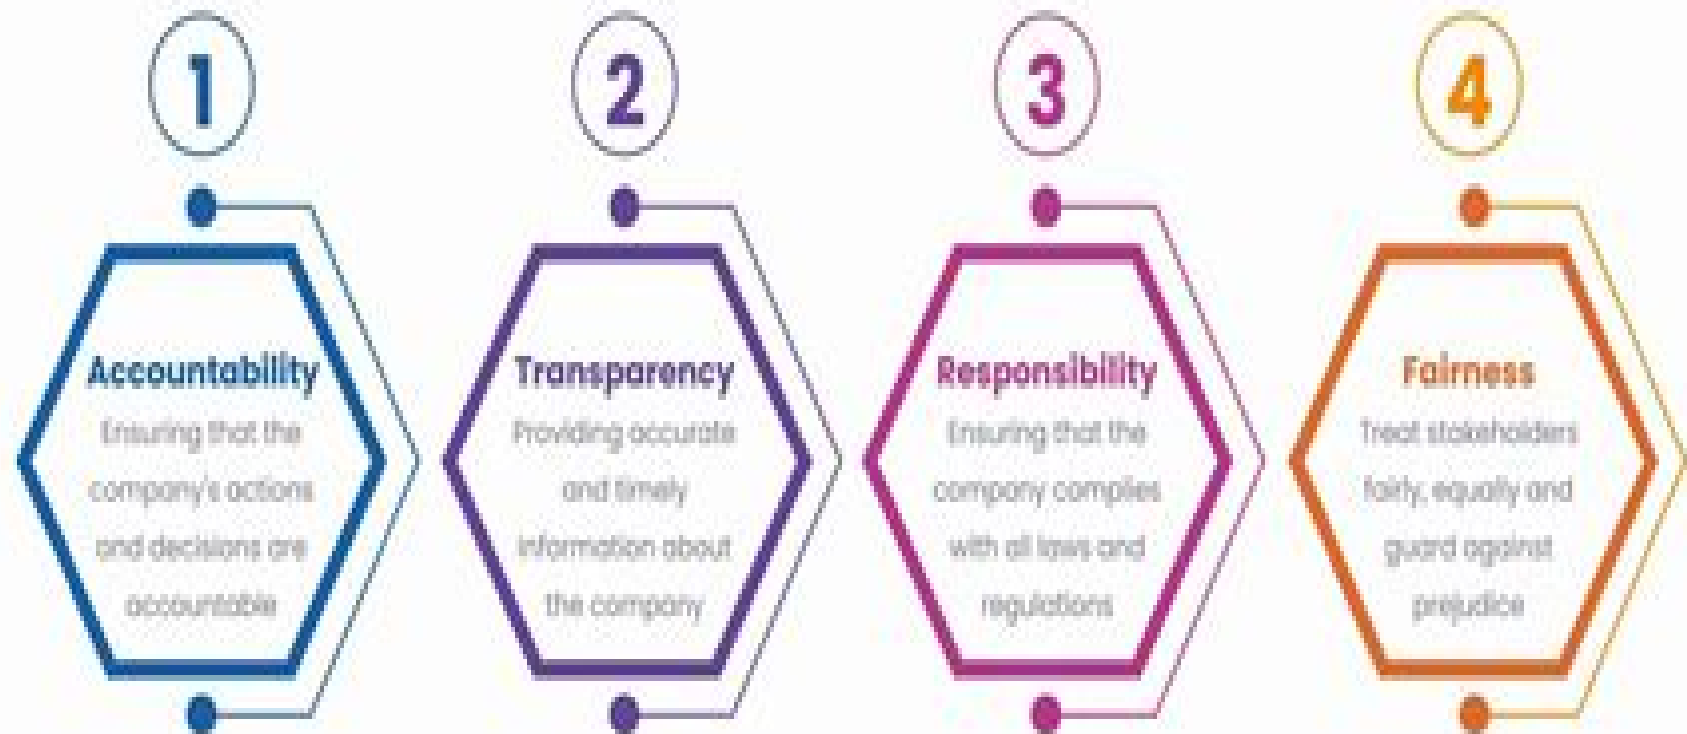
1

Accountability

Ensuring that the company's actions and decisions are accountable

2

Transparency

Providing accurate and timely information about the company

3

Responsibility

Ensuring that the company complies with all laws and regulations

4

Fairness

Treat stakeholders fairly, equally and guard against prejudice